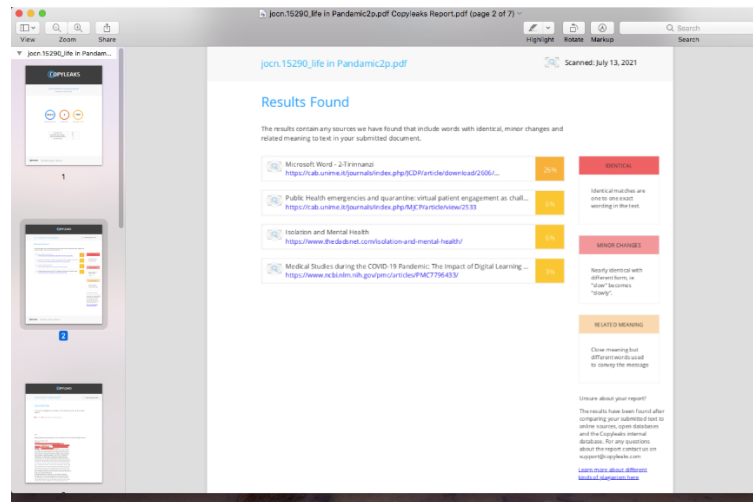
jocn.15290_life in Pandamic2p.pdf Copyleaks Report.pdf (page 2 of 7)

View Zoom Share

Highlight Rotate Markup

Search

jocn.15290_life in Pandam...

COPYLEAKS

1

2

COPYLEAKS

jocn.15290_life in Pandamic2p.pdf

Scanned: July 13, 2021

Results Found

The results contain any sources we have found that include words with identical, minor changes and related meaning to text in your submitted document.

Microsoft Word - 2-Tirinnanzi
https://cab.unime.it/journals/index.php/JCDR/article/download/2606/...
26%

Public Health emergencies and quarantine: virtual patient engagement as chall...
https://cab.unime.it/journals/index.php/MJCP/article/view/2533
6%

Isolation and Mental Health
https://www.thedodsnet.com/isolation-and-mental-health/
6%

Medical Studies during the COVID-19 Pandemic: The Impact of Digital Learning ...
https://www.ncbi.nlm.nih.gov/pmc/articles/PMC7796433/
5%

IDENTICAL

Identical matches are one to one exact wording in the text.

MINOR CHANGES

Nearly identical with different form, ie "slow" becomes "slowly".

RELATED MEANING

Close meaning but different words used to convey the message.

Unsure about your report?

The results have been found after comparing your submitted text to online sources, open databases and the Copyleaks internal database. For any questions about the report contact us on support@copyleaks.com

Learn more about different kinds of plagiarism here